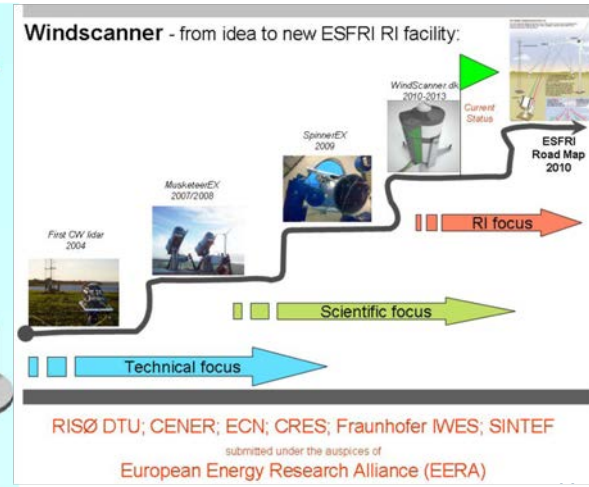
Windscanner - from idea to new ESFRI RI facility:

First CW lidar
2004

MusketeerEX
2007/2008

SpinnerEX
2009

WindScanner.dk
2010-2013

Current Status

ESFRI
Road Map
2010

RI focus

Scientific focus

Technical focus

RISØ DTU; CENER; ECN; CRES; Fraunhofer IWES; SINTEF

submitted under the auspices of

European Energy Research Alliance (EERA)